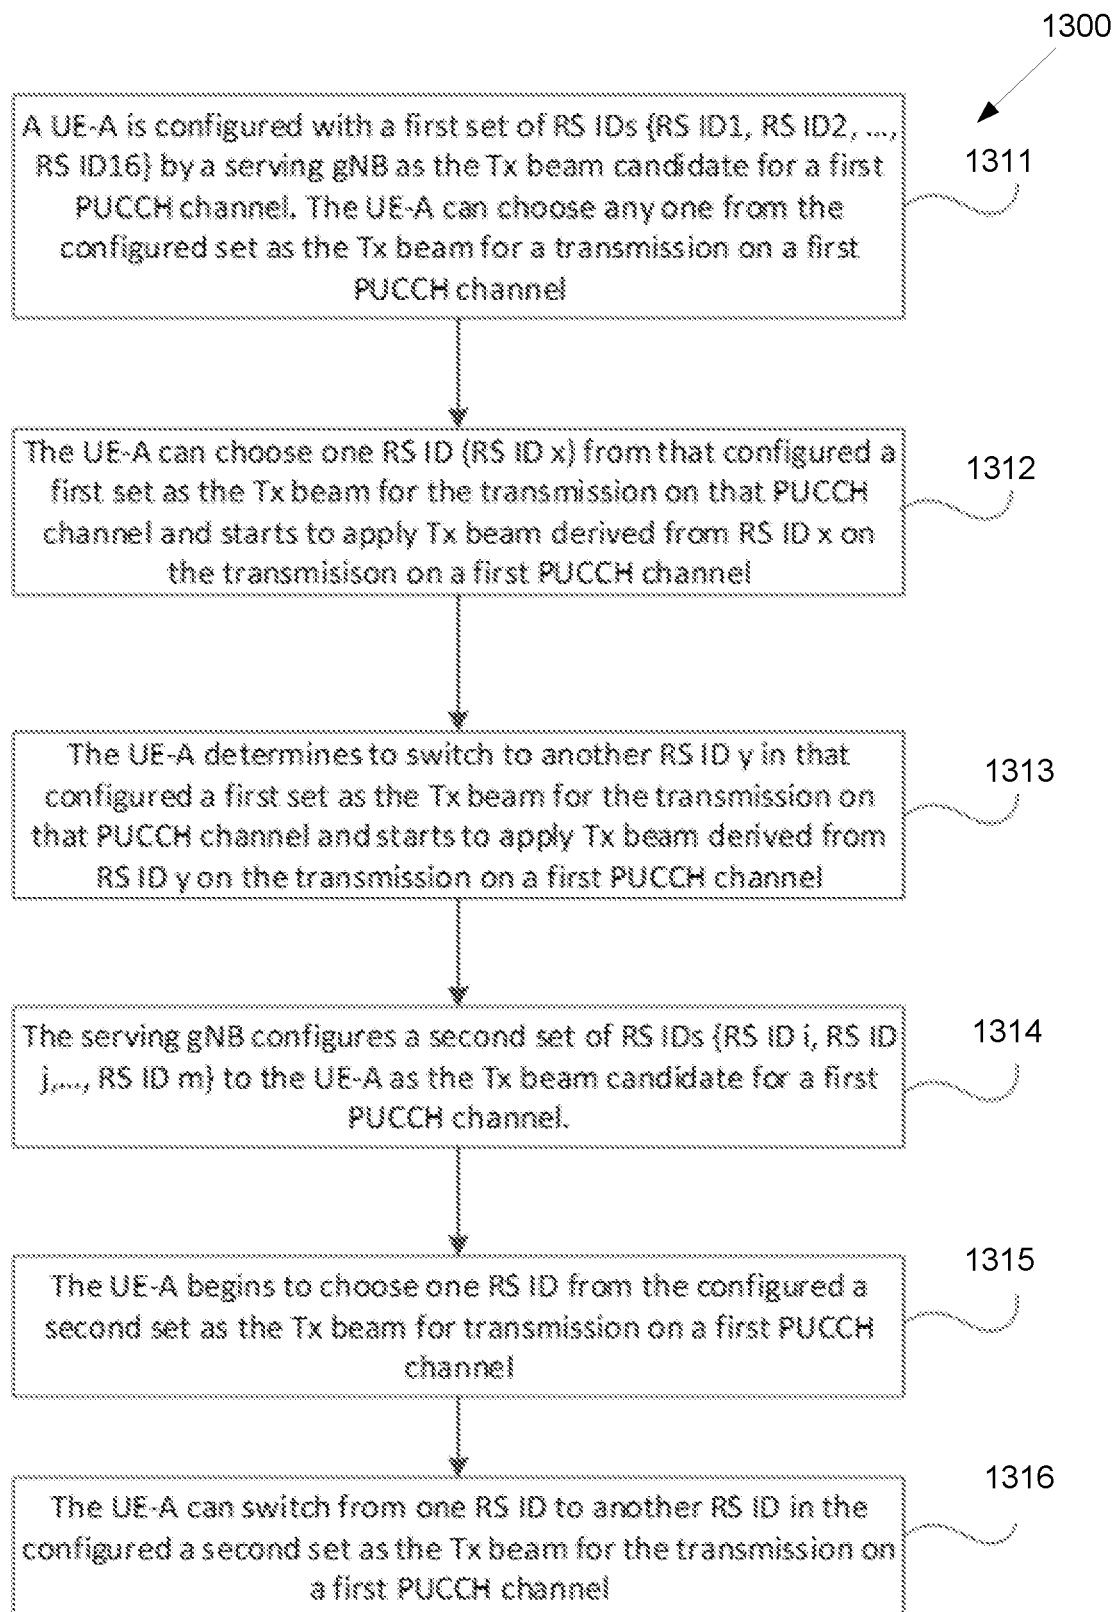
1300

A UE-A is configured with a first set of RS IDs {RS ID1, RS ID2, ..., RS ID16} by a serving gNB as the Tx beam candidate for a first PUCCH channel. The UE-A can choose any one from the configured set as the Tx beam for a transmission on a first PUCCH channel

1311

The UE-A can choose one RS ID (RS ID x) from that configured a first set as the Tx beam for the transmission on that PUCCH channel and starts to apply Tx beam derived from RS ID x on the transmisison on a first PUCCH channel

1312

The UE-A determines to switch to another RS ID y in that configured a first set as the Tx beam for the transmission on that PUCCH channel and starts to apply Tx beam derived from RS ID y on the transmission on a first PUCCH channel

1313

The serving gNB configures a second set of RS IDs {RS ID i, RS ID j,..., RS ID m} to the UE-A as the Tx beam candidate for a first PUCCH channel.

1314

The UE-A begins to choose one RS ID from the configured a second set as the Tx beam for transmission on a first PUCCH channel

1315

The UE-A can switch from one RS ID to another RS ID in the configured a second set as the Tx beam for the transmission on a first PUCCH channel

1316